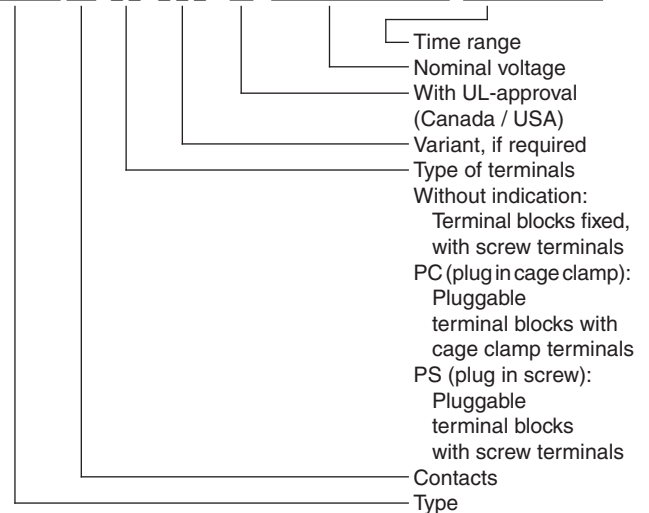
Time range
Nominal voltage
With UL-approval (Canada / USA)
Variant, if required
Type of terminals
Without indication:
Terminal blocks fixed, with screw terminals
PC (plug in cage clamp):
Pluggable terminal blocks with cage clamp terminals
PS (plug in screw):
Pluggable terminal blocks with screw terminals
Contacts
Type